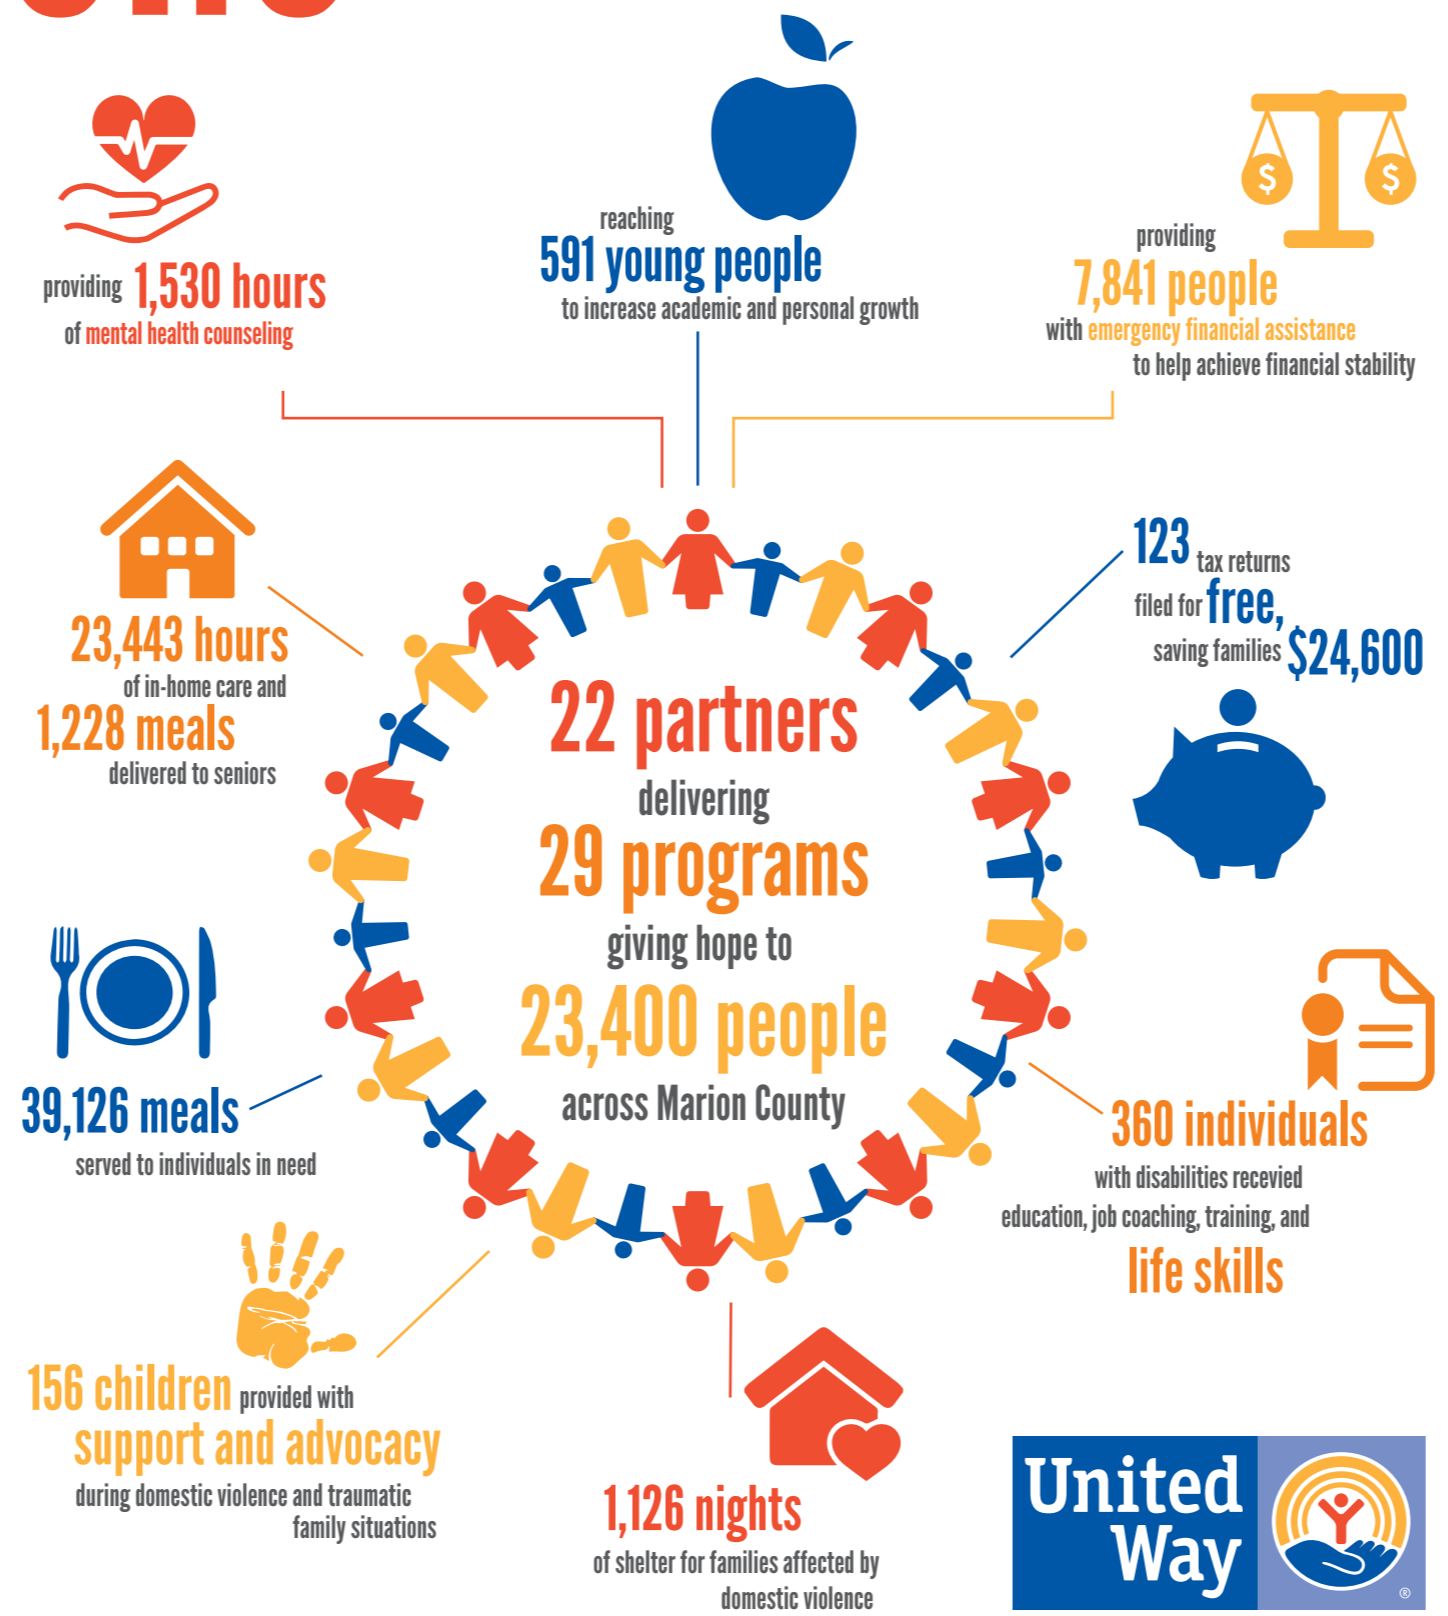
providing 1,530 hours of mental health counseling

reaching 591 young people to increase academic and personal growth

providing 7,841 people with emergency financial assistance to help achieve financial stability

23,443 hours of in-home care and 1,228 meals delivered to seniors

123 tax returns filed for free, saving families $24,600

22 partners delivering 29 programs giving hope to 23,400 people across Marion County

39,126 meals served to individuals in need

360 individuals with disabilities recevied education, job coaching, training, and life skills

156 children provided with support and advocacy during domestic violence and traumatic family situations

1,126 nights of shelter for families affected by domestic violence

United Way